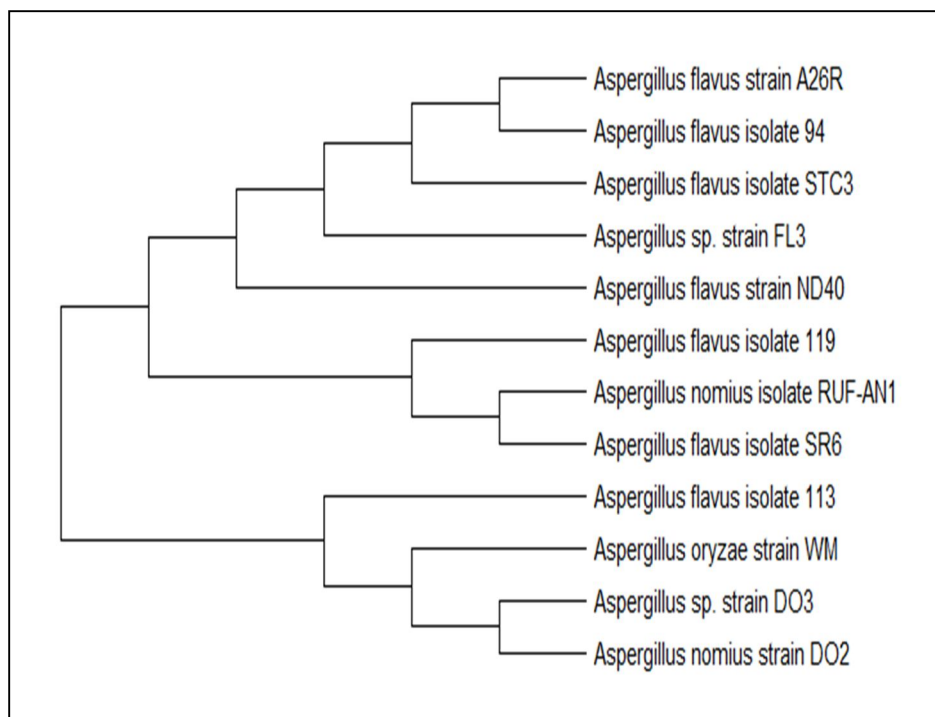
Aspergillus flavus strain A26R
Aspergillus flavus isolate 94
Aspergillus flavus isolate STC3
Aspergillus sp. strain FL3
Aspergillus flavus strain ND40
Aspergillus flavus isolate 119
Aspergillus nomius isolate RUF-AN1
Aspergillus flavus isolate SR6
Aspergillus flavus isolate 113
Aspergillus oryzae strain WM
Aspergillus sp. strain DO3
Aspergillus nomius strain DO2